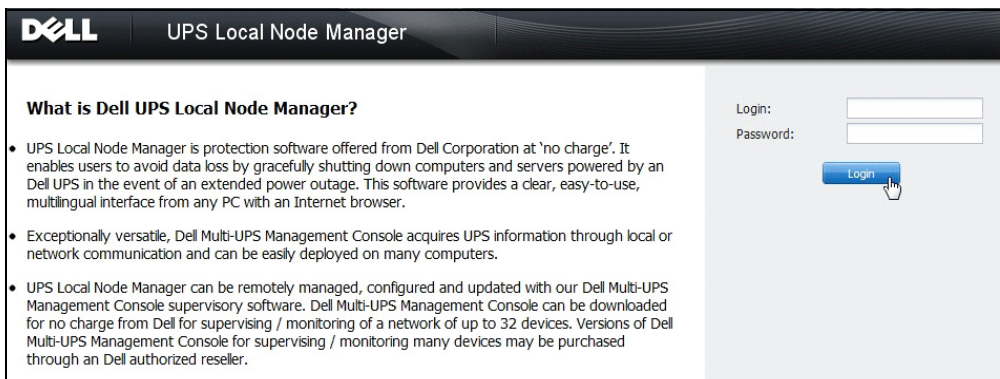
DELL UPS Local Node Manager

What is Dell UPS Local Node Manager?

• UPS Local Node Manager is protection software offered from Dell Corporation at 'no charge'. It enables users to avoid data loss by gracefully shutting down computers and servers powered by an Dell UPS in the event of an extended power outage. This software provides a clear, easy-to-use, multilingual interface from any PC with an Internet browser.

• Exceptionally versatile, Dell Multi-UPS Management Console acquires UPS information through local or network communication and can be easily deployed on many computers.

• UPS Local Node Manager can be remotely managed, configured and updated with our Dell Multi-UPS Management Console supervisory software. Dell Multi-UPS Management Console can be downloaded for no charge from Dell for supervising / monitoring of a network of up to 32 devices. Versions of Dell Multi-UPS Management Console for supervising / monitoring many devices may be purchased through an Dell authorized reseller.

Login:
Password:
Login